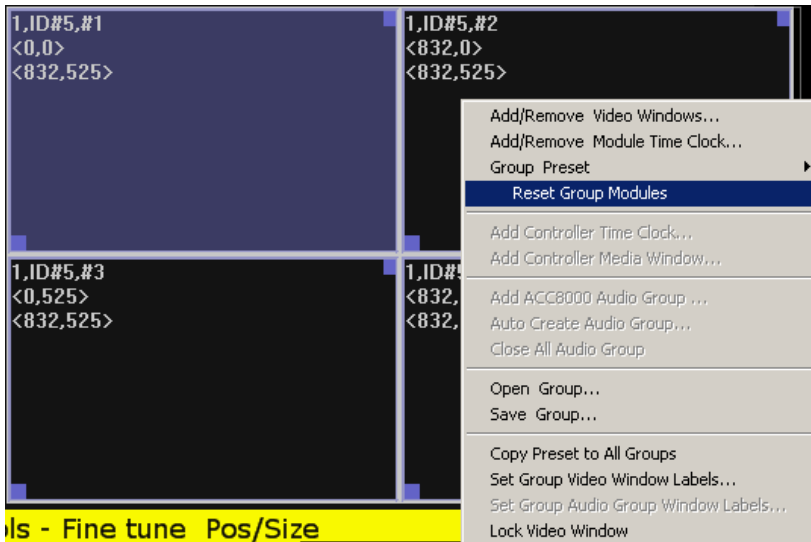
1,ID#5,#1
<0,0>
<832,525>

1,ID#5,#2
<832,0>
<832,525>

1,ID#5,#3
<0,525>
<832,525>

1,ID#5
<832,
<832,

Add/Remove Video Windows...
Add/Remove Module Time Clock...
Group Preset
Reset Group Modules
Add Controller Time Clock...
Add Controller Media Window...
Add ACC8000 Audio Group ...
Auto Create Audio Group...
Close All Audio Group
Open Group...
Save Group...
Copy Preset to All Groups
Set Group Video Window Labels...
Set Group Audio Group Window Labels...
Lock Video Window

ols - Fine tune Pos/Size